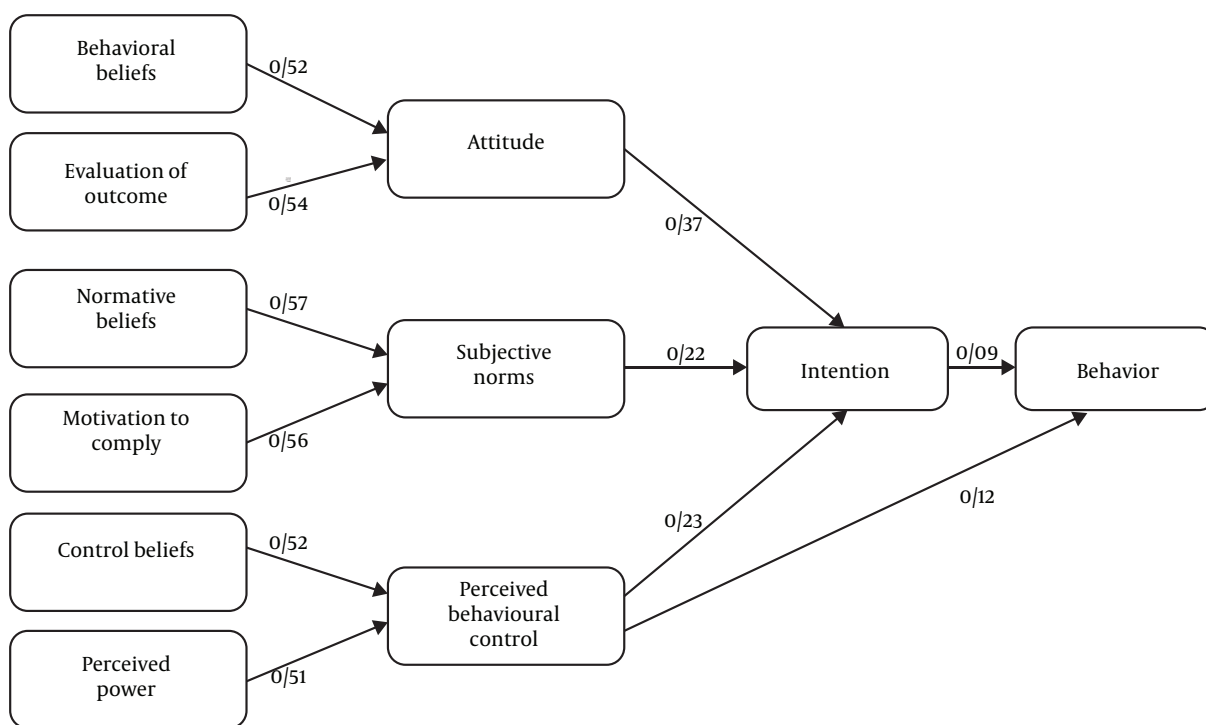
Behavioral beliefs

0/52

Evaluation of outcome

0/54

Attitude

0/37

Normative beliefs

0/57

Subjective norms

0/22

Intention

0/09

Behavior

Motivation to comply

0/56

0/23

0/12

Control beliefs

0/52

Perceived behavioural control

Perceived power

0/51